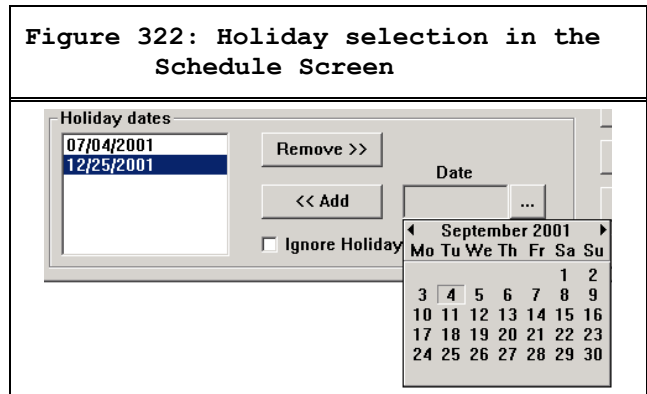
Figure 322: Holiday selection in the Schedule Screen

Holiday dates

07/04/2001
12/25/2001

Remove >>

<< Add

Date

...

Ignore Holiday

September 2001

| Mo | Tu | We | Th | Fr | Sa | Su |
|---|---|---|---|---|---|---|
| | | | | | 1 | 2 |
| 3 | 4 | 5 | 6 | 7 | 8 | 9 |
| 10 | 11 | 12 | 13 | 14 | 15 | 16 |
| 17 | 18 | 19 | 20 | 21 | 22 | 23 |
| 24 | 25 | 26 | 27 | 28 | 29 | 30 |